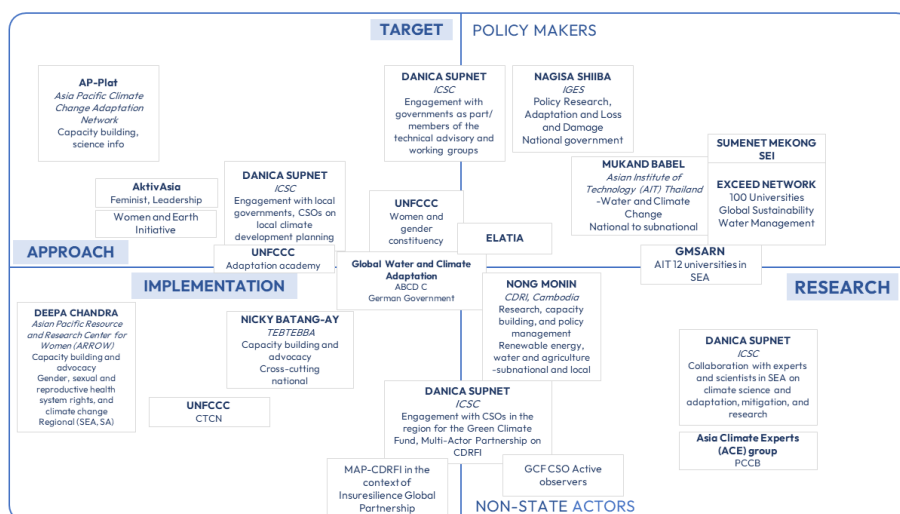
TARGET

POLICY MAKERS

AP-Plat
Asia Pacific Climate Change Adaptation Network
Capacity building, science info

DANICA SUPNET
ICSC
Engagement with governments as part/ members of the technical advisory and working groups

NAGISA SHIIBA
IGES
Policy Research, Adaptation and Loss and Damage
National government

SUMENET MEKONG SEI

AktivAsia
Feminist, Leadership

Women and Earth Initiative

DANICA SUPNET
ICSC
Engagement with local governments, CSOs on local climate development planning

MUKAND BABEL
Asian Institute of Technology (AIT) Thailand
-Water and Climate Change
National to subnational

EXCEED NETWORK
100 Universities
Global Sustainability Water Management

UNFCCC
Women and gender constituency

ELATIA

APPROACH

UNFCCC
Adaptation academy

GMSARN
AIT 12 universities in SEA

Global Water and Climate Adaptation
ABCD C
German Government

IMPLEMENTATION

NONG MONIN
CDRI, Cambodia
Research, capacity building, and policy management
Renewable energy, water and agriculture -subnational and local

RESEARCH

DEEPA CHANDRA
Asian Pacific Resource and Research Center for Women (ARROW)
Capacity building and advocacy
Gender, sexual and reproductive health system rights, and climate change
Regional (SEA, SA)

NICKY BATANG-AY
TEBTEBBA
Capacity building and advocacy
Cross-cutting national

DANICA SUPNET
ICSC
Collaboration with experts and scientists in SEA on climate science and adaptation, mitigation, and research

UNFCCC
CTCN

DANICA SUPNET
ICSC
Engagement with CSOs in the region for the Green Climate Fund, Multi-Actor Partnership on CDRFI

Asia Climate Experts (ACE) group
PCCB

MAP-CDRFI in the context of Insuresilience Global Partnership

GCF CSO Active observers

NON-STATE ACTORS